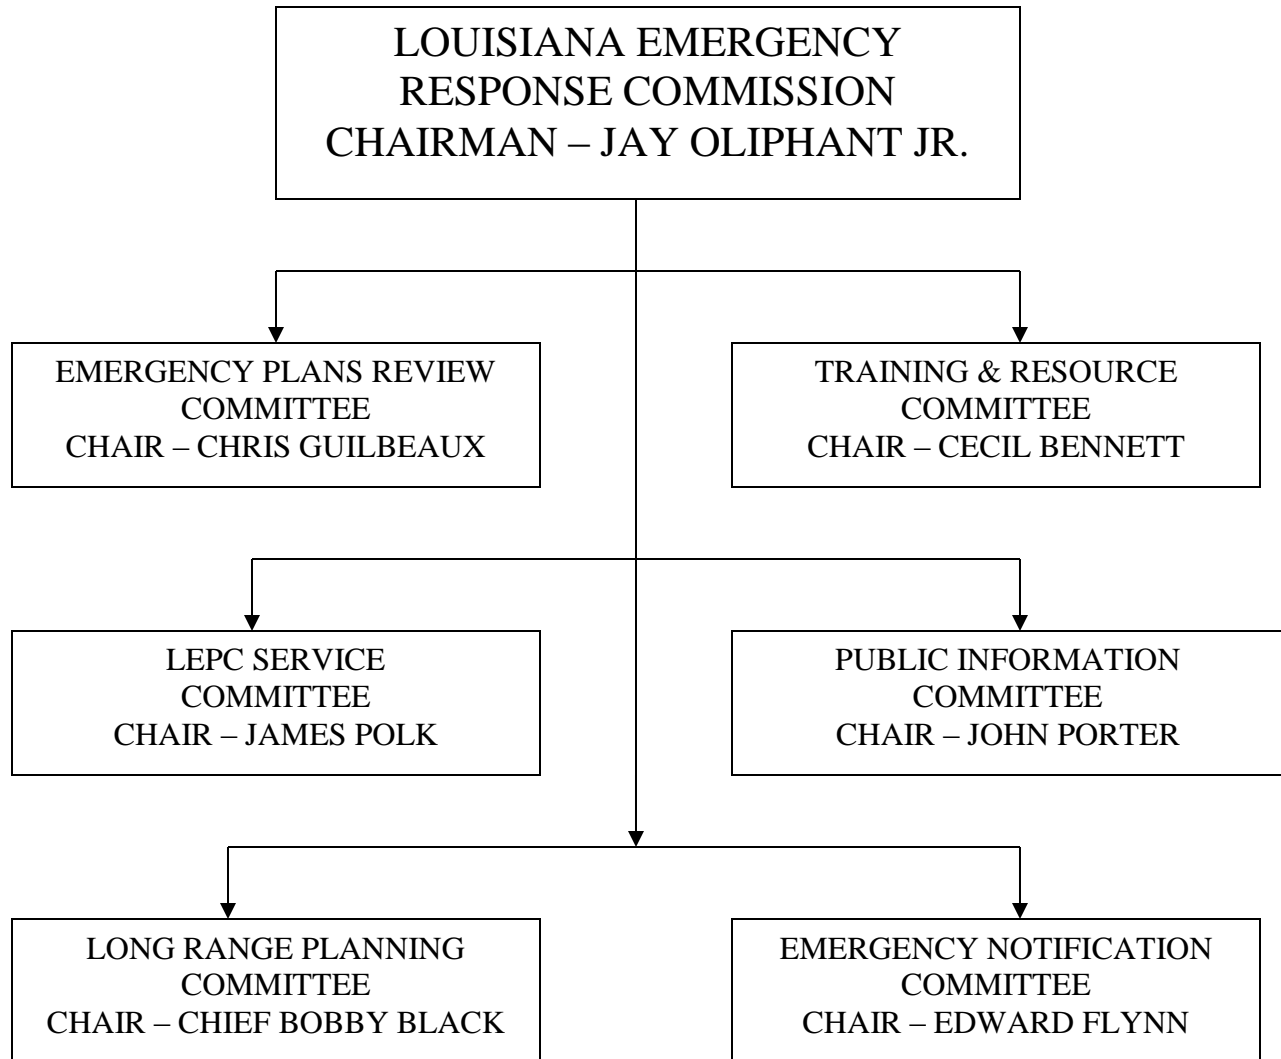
LOUISIANA EMERGENCY RESPONSE COMMISSION CHAIRMAN – JAY OLIPHANT JR.

EMERGENCY PLANS REVIEW COMMITTEE CHAIR – CHRIS GUILBEAUX

TRAINING & RESOURCE COMMITTEE CHAIR – CECIL BENNETT

LEPC SERVICE COMMITTEE CHAIR – JAMES POLK

PUBLIC INFORMATION COMMITTEE CHAIR – JOHN PORTER

LONG RANGE PLANNING COMMITTEE CHAIR – CHIEF BOBBY BLACK

EMERGENCY NOTIFICATION COMMITTEE CHAIR – EDWARD FLYNN